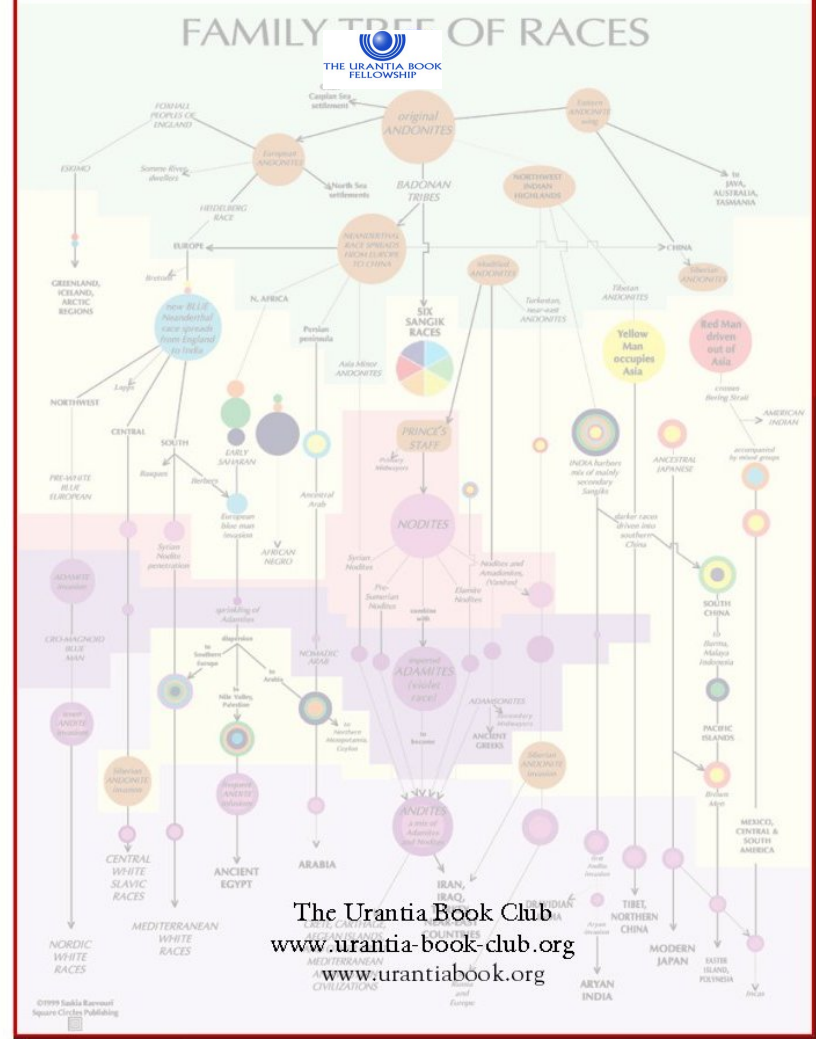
FAMILY TREE OF RACES

THE URANTIA BOOK FELLOWSHIP

Caspian Sea settlement

original ANDONITES

Eastern ANDONITE tribes

FOXHALL PEOPLES OF ENGLAND

European ANDONITES

ESKIMO

Somme River dwellers

North Sea settlements

BADONAN TRIBES

NORTHWEST INDIAN HIGHLANDS

to JAVA, AUSTRALIA, TASMANIA

HEIDELBERG RACE

NEANDERTHAL RACE SPREADS FROM EUROPE TO CHINA

EUROPE

CHINA

Modified ANDONITES

Siberian ANDONITES

British

GREENLAND, ICELAND, ARCTIC REGIONS

N. AFRICA

SIX SANGIK RACES

Turkestan, near-east ANDONITES

Tibetan ANDONITES

new BLUE Neanderthal race spreads from England to India

Persian peninsula

Yellow Man occupies Asia

Red Man driven out of Asia

Asia Minor ANDONITES

crosses Bering Strait

Lapps

AMERICAN INDIAN

NORTHWEST

PRINCE'S STAFF

accompanied by mixed groups

CENTRAL

SOUTH

EARLY SAHARAN

Ancestral Arab

Prince's Midwayers

INDIA harbors mix of mainly secondary Sangiks

ANCESTRAL JAPANESE

PRE-WHITE BLUE EUROPEAN

Basques

Berbers

European blue man invasion

NODITES

darker races driven into southern China

AFRICAN NEGRO

Syrian Nodites penetration

Syrian Nodites

Nodites and Amadonites (Vanites)

ADAMITE invasion

Pre-Sumerian Nodites

Elamite Nodites

SOUTH CHINA

sprinkling of Adamites

combine with

CRO-MAGNON BLUE MAN

dispersion

to Burma, Malaya, Indonesia

to Southern Europe

to Nile Valley, Palestine

to Arabia

NOMADIC ARAB

imperial ADAMITES (violet race)

ADAMSONITES

Secondary Midwayers

PACIFIC ISLANDS

to Northern Mesopotamia, Ceylon

to become

ANCIENT GREEKS

Andite ANDONITE invasion

Andite ANDONITE invasion

Siberian ANDONITE invasion

Andite infusion

Brown Man

ANDITES

a mix of Adamites and Nodites

MEXICO, CENTRAL & SOUTH AMERICA

first Andite invasion

CENTRAL WHITE SLAVIC RACES

ANCIENT EGYPT

ARABIA

IRAN, IRAQ, NEAR-EAST COUNTRIES

DRAVIDIAN INDIA

TIBET, NORTHERN CHINA

MODERN JAPAN

Aryan invasion

NORDIC WHITE RACES

MEDITERRANEAN WHITE RACES

CRETE, CARTHAGE, AEGEAN ISLANDS MEDITERRANEAN CIVILIZATIONS

Russia and Europe

EASTER ISLAND, POLYNESIA

Incas

ARYAN INDIA

The Urantia Book Club
www.urantia-book-club.org
www.urantiabook.org

©1999 Saskia Raevouri
Square Circles Publishing